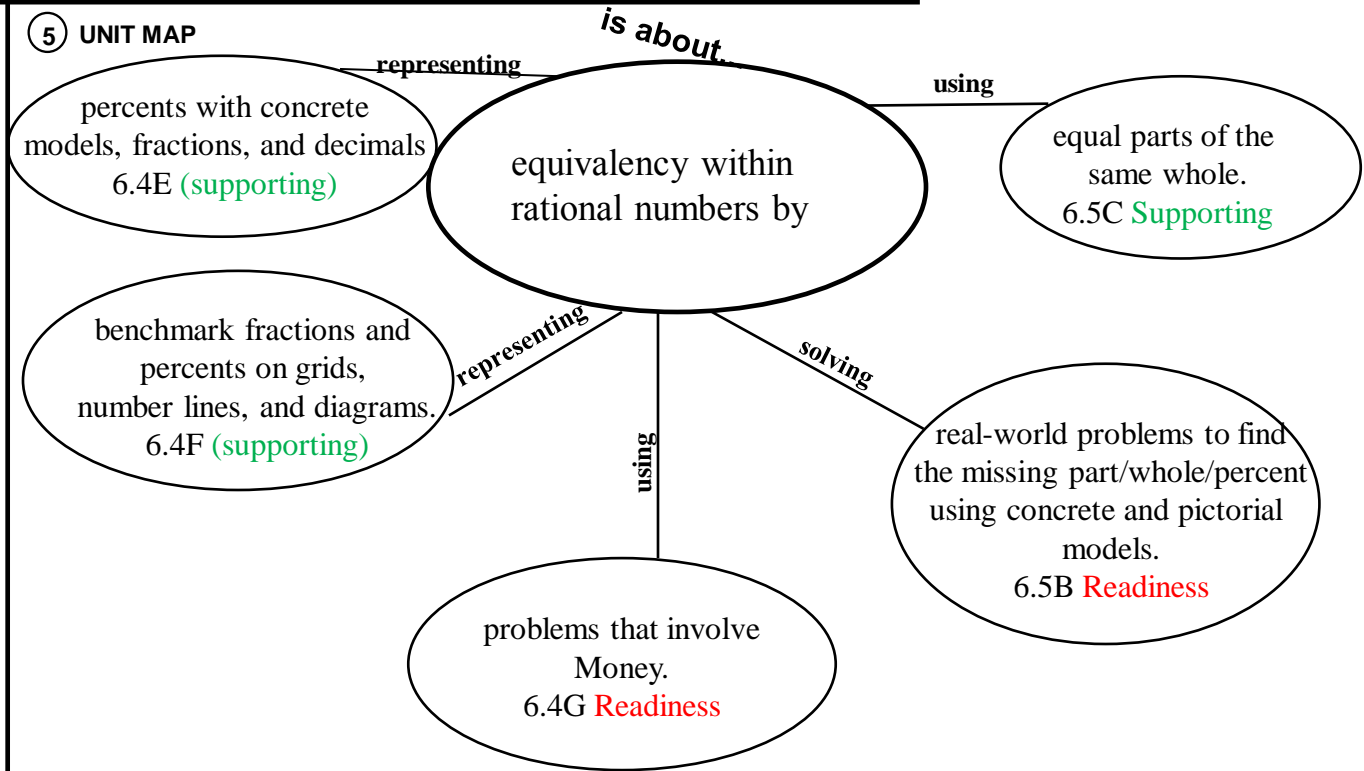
5 UNIT MAP

is about…

equivalency within rational numbers by

representing

percents with concrete models, fractions, and decimals 6.4E (supporting)

using

equal parts of the same whole. 6.5C Supporting

representing

benchmark fractions and percents on grids, number lines, and diagrams. 6.4F (supporting)

using

solving

real-world problems to find the missing part/whole/percent using concrete and pictorial models. 6.5B Readiness

problems that involve Money. 6.4G Readiness